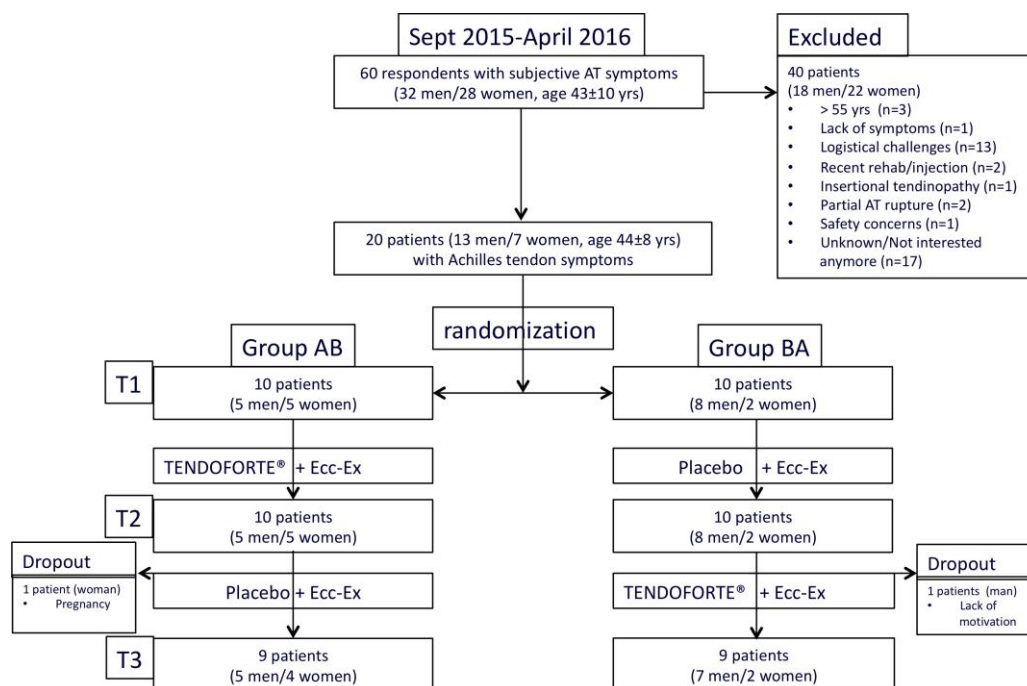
Sept 2015-April 2016

60 respondents with subjective AT symptoms
(32 men/28 women, age 43±10 yrs)

Excluded

40 patients
(18 men/22 women)
• > 55 yrs (n=3)
• Lack of symptoms (n=1)
• Logistical challenges (n=13)
• Recent rehab/injection (n=2)
• Insertional tendinopathy (n=1)
• Partial AT rupture (n=2)
• Safety concerns (n=1)
• Unknown/Not interested anymore (n=17)

20 patients (13 men/7 women, age 44±8 yrs)
with Achilles tendon symptoms

randomization

Group AB

Group BA

T1

10 patients
(5 men/5 women)

10 patients
(8 men/2 women)

TENDOFORTE® + Ecc-Ex

Placebo + Ecc-Ex

T2

10 patients
(5 men/5 women)

10 patients
(8 men/2 women)

Dropout

1 patient (woman)
• Pregnancy

Placebo + Ecc-Ex

TENDOFORTE® + Ecc-Ex

Dropout

1 patients (man)
• Lack of motivation

T3

9 patients
(5 men/4 women)

9 patients
(7 men/2 women)